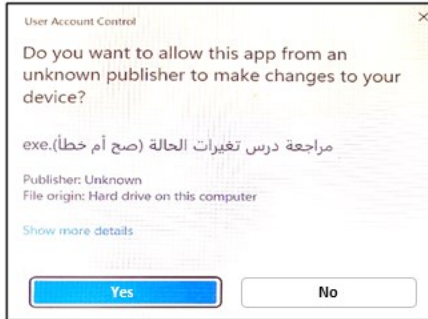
User Account Control

×

Do you want to allow this app from an unknown publisher to make changes to your device?

مراجعة درس تغيرات الحالة (صح أم خطأ).exe

Publisher: Unknown
File origin: Hard drive on this computer

Show more details

Yes

No